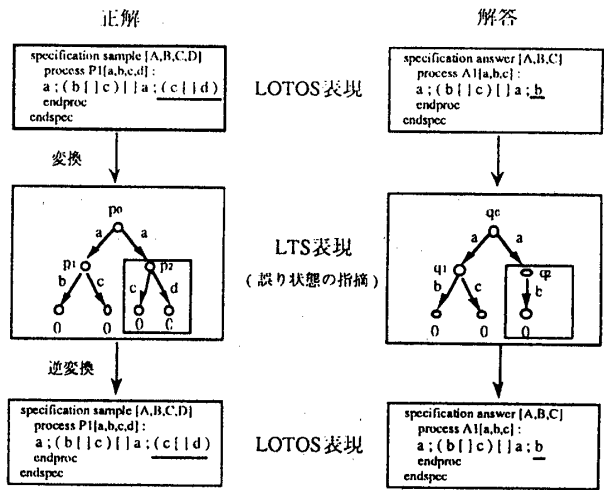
正解

解答

specification sample [A,B,C,D]
process P1[a,b,c,d] :
a ; ( b [ ] c ) [ ] a ; ( c [ ] d )
endproc
endspec

LOTOS表現

specification answer [A,B,C]
process A1[a,b,c] :
a ; ( b [ ] c ) [ ] a ; b
endproc
endspec

変換

$p_0$
a
a
$p_1$
$p_2$
b
c
c
d
0
0
0
0

LTS表現
（誤り状態の指摘）

$q_0$
a
a
$q_1$
$q_2$
b
c
b
0
0
0

逆変換

specification sample [A,B,C,D]
process P1[a,b,c,d] :
a ; ( b [ ] c ) [ ] a ; ( c [ ] d )
endproc
endspec

LOTOS表現

specification answer [A,B,C]
process A1[a,b,c] :
a ; ( b [ ] c ) [ ] a ; b
endproc
endspec